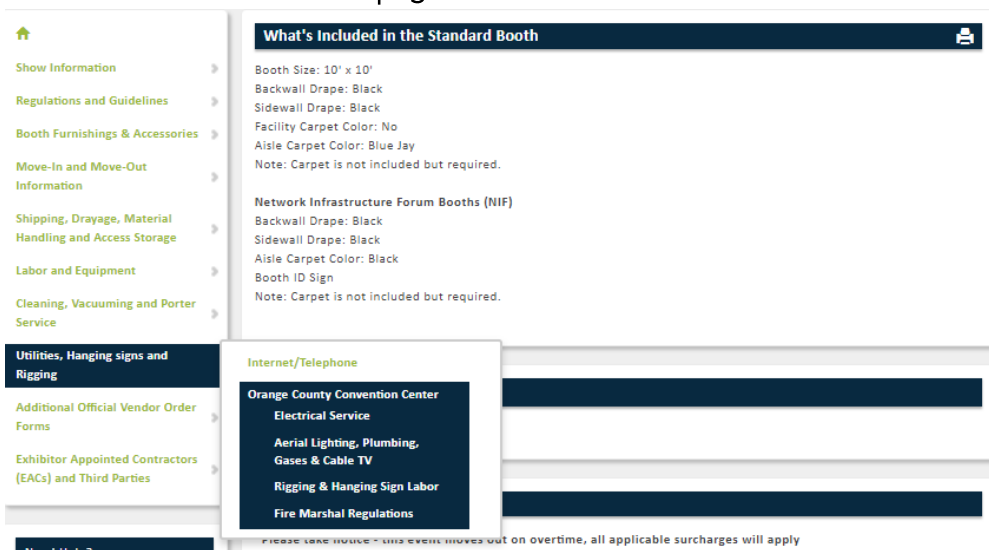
Show Information

Regulations and Guidelines

Booth Furnishings & Accessories

Move-In and Move-Out Information

Shipping, Drayage, Material Handling and Access Storage

Labor and Equipment

Cleaning, Vacuuming and Porter Service

Utilities, Hanging signs and Rigging

Additional Official Vendor Order Forms

Exhibitor Appointed Contractors (EACs) and Third Parties

What's Included in the Standard Booth

Booth Size: 10' x 10'
Backwall Drape: Black
Sidewall Drape: Black
Facility Carpet Color: No
Aisle Carpet Color: Blue Jay
Note: Carpet is not included but required.

Network Infrastructure Forum Booths (NIF)
Backwall Drape: Black
Sidewall Drape: Black
Aisle Carpet Color: Black
Booth ID Sign
Note: Carpet is not included but required.

Internet/Telephone

Orange County Convention Center
Electrical Service
Aerial Lighting, Plumbing, Gases & Cable TV
Rigging & Hanging Sign Labor
Fire Marshal Regulations

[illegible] - this event moves out on overtime, all applicable surcharges will apply